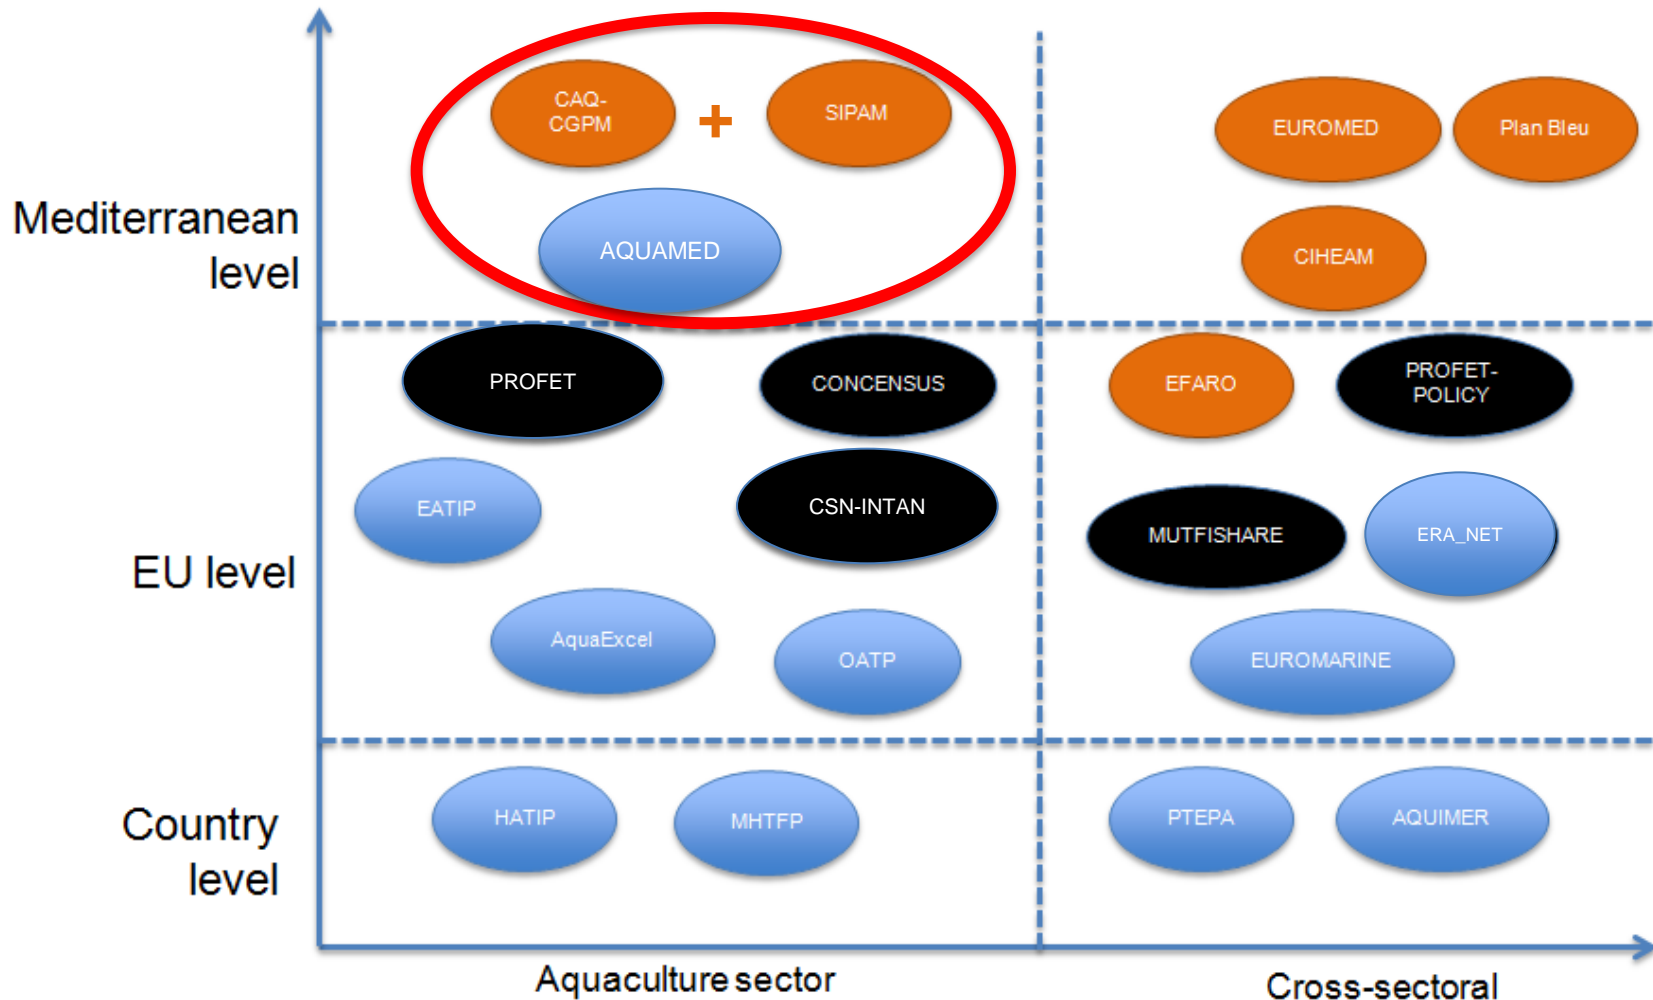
Mediterranean level

CAQ-CGPM

+

SIPAM

AQUAMED

EUROMED

Plan Bleu

CIHEAM

EU level

PROFET

CONCENSUS

EFARO

PROFET-POLICY

EATIP

CSN-INTAN

MUTFISHARE

ERA_NET

AquaExcel

OATP

EUROMARINE

Country level

HATIP

MHTFP

PTEPA

AQUIMER

Aquaculture sector

Cross-sectoral